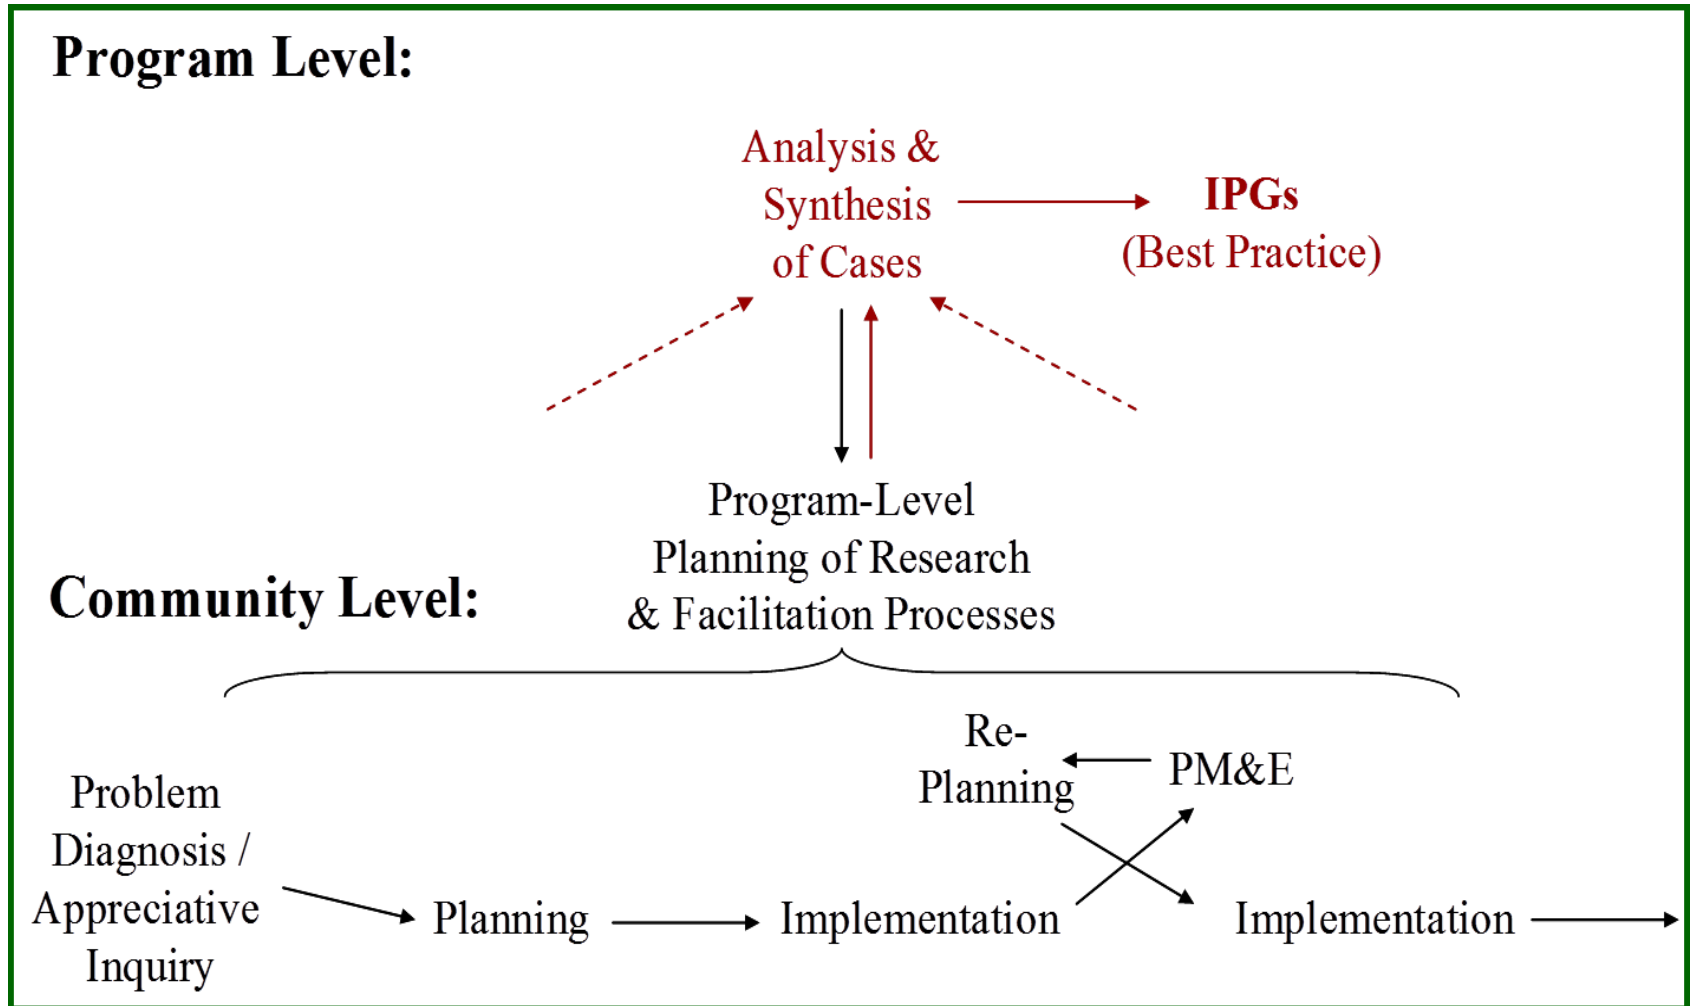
Program Level:

Analysis & Synthesis of Cases

IPGs
(Best Practice)

Program-Level Planning of Research & Facilitation Processes

Community Level:

Re-Planning

PM&E

Problem Diagnosis / Appreciative Inquiry

Planning

Implementation

Implementation